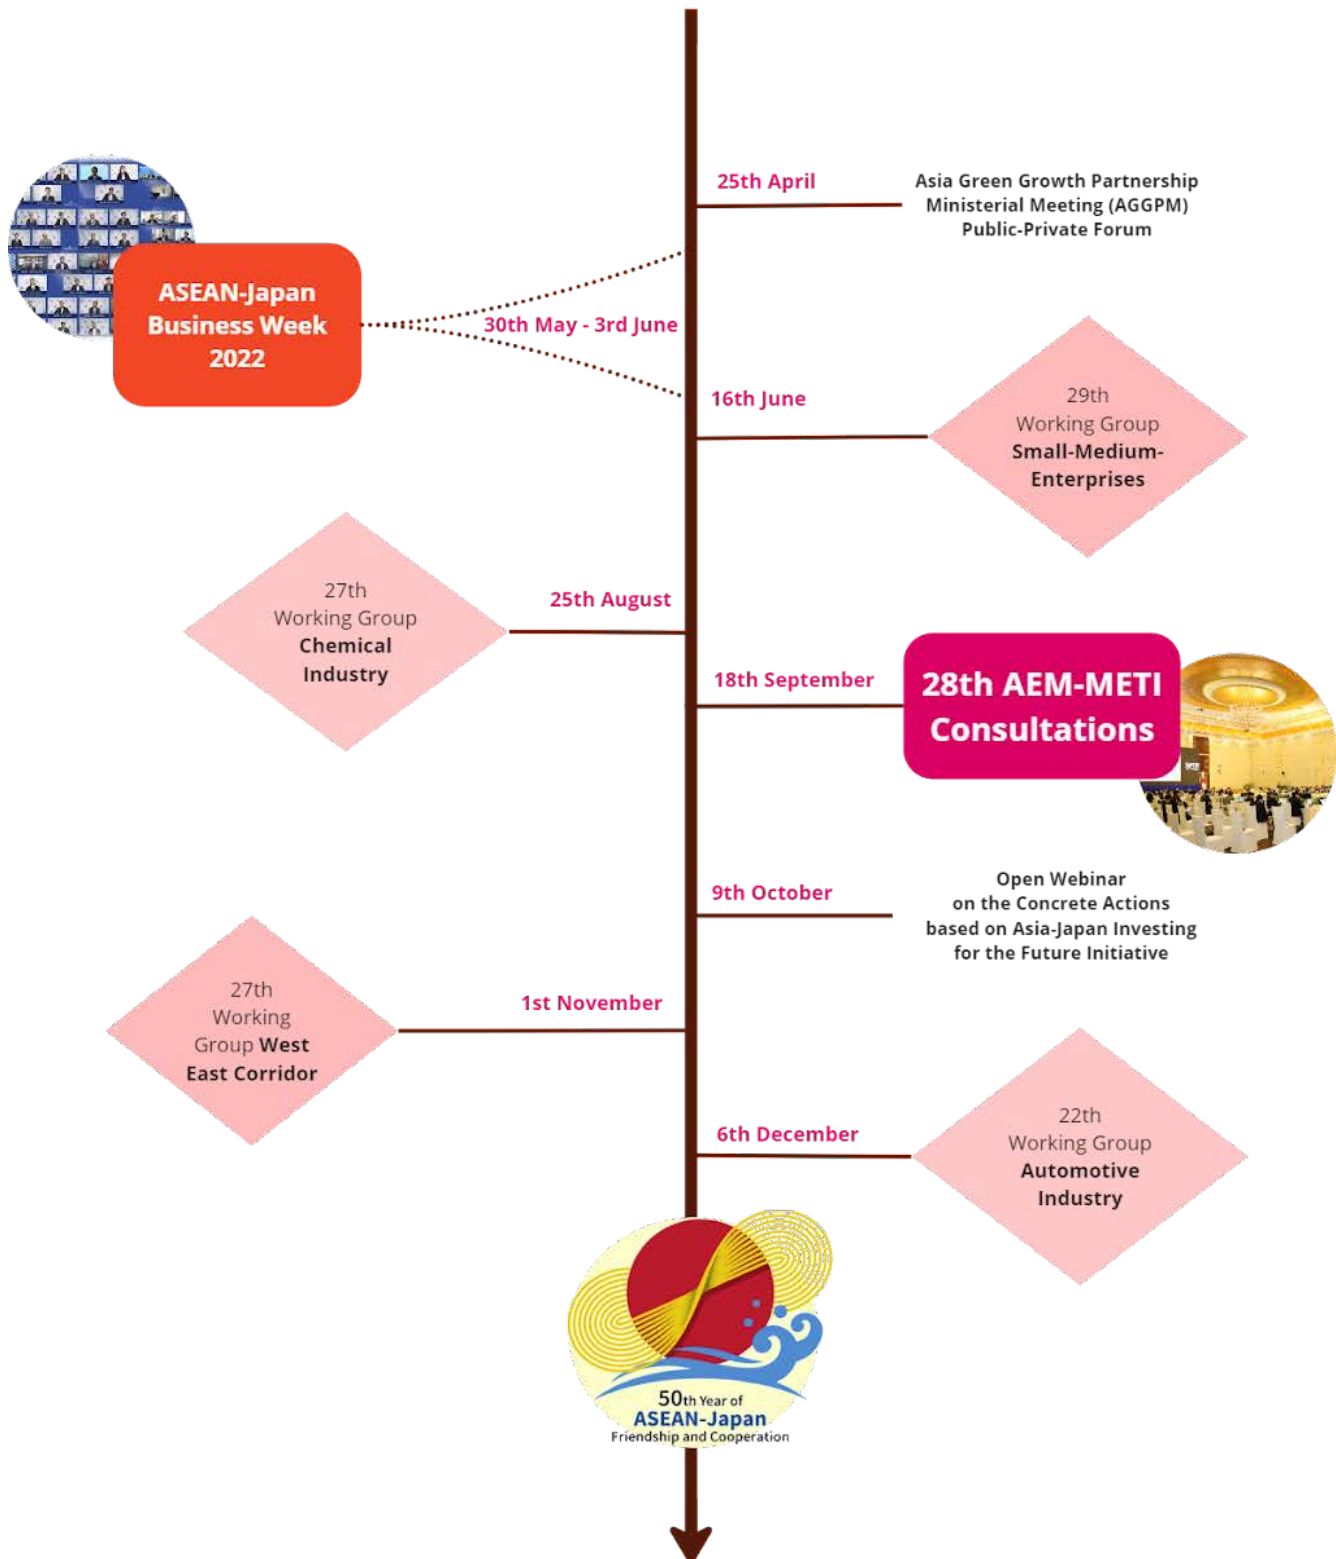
25th April

Asia Green Growth Partnership Ministerial Meeting (AGGPM) Public-Private Forum

ASEAN-Japan Business Week 2022

30th May - 3rd June

16th June

29th Working Group Small-Medium-Enterprises

27th Working Group Chemical Industry

25th August

18th September

28th AEM-METI Consultations

9th October

Open Webinar on the Concrete Actions based on Asia-Japan Investing for the Future Initiative

27th Working Group West East Corridor

1st November

6th December

22th Working Group Automotive Industry

50th Year of ASEAN-Japan Friendship and Cooperation